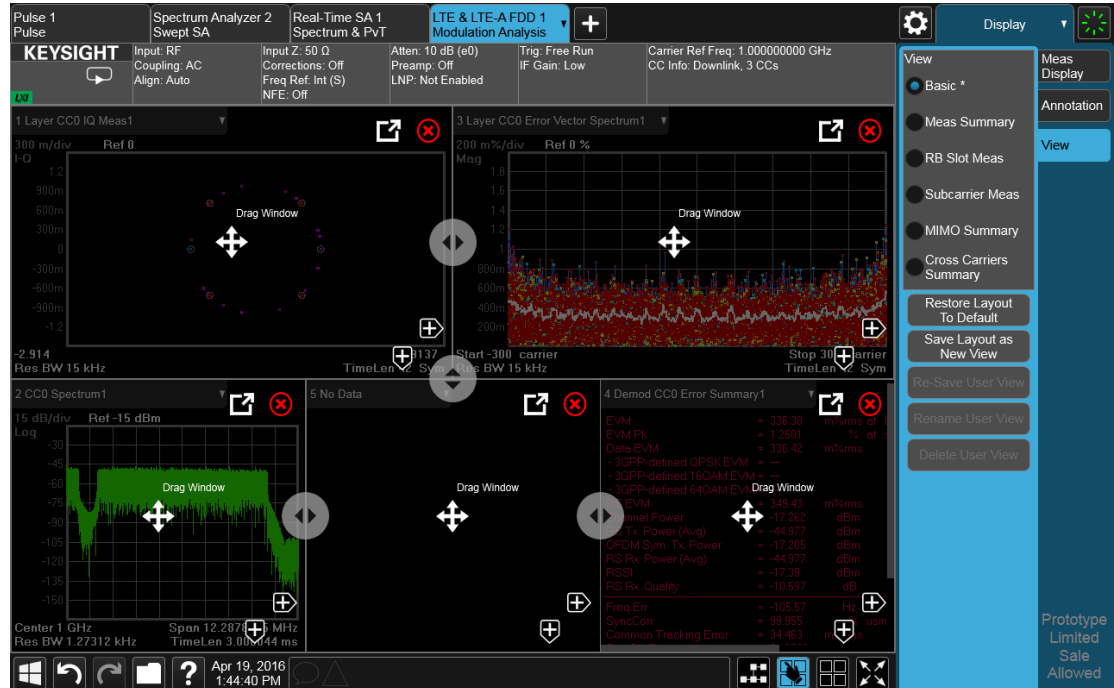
Pulse 1
Pulse

Spectrum Analyzer 2
Swept SA

Real-Time SA 1
Spectrum & PvT

LTE & LTE-A FDD 1
Modulation Analysis

Display

KEYSIGHT

Input: RF
Coupling: AC
Align: Auto

Input Z: 50 Ω
Corrections: Off
Freq Ref: Int (S)
NFE: Off

Atten: 10 dB (e0)
Preamp: Off
LNP: Not Enabled

Trig: Free Run
IF Gain: Low

Carrier Ref Freq: 1.000000000 GHz
CC Info: Downlink, 3 CCs

1 Layer CC0 IQ Meas1
300 m/div Ref 0
I-Q
1.2
900m
600m
300m
0
-300m
-600m
-900m
-1.2
Drag Window
-2.914
Res BW 15 kHz
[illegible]3137
TimeLen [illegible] Sym

3 Layer CC0 Error Vector Spectrum1
200 m%/div Ref 0 %
Mag
1.8
1.6
1.4
1.2
1
800m
600m
400m
200m
Drag Window
Start -300 carrier
Res BW 15 kHz
Stop 30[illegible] arrier
TimeLen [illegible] Sym

2 CC0 Spectrum1
15 dB/div Ref -15 dBm
Log
-30
-45
-60
-75
-90
-105
-120
-135
-150
Drag Window
Center 1 GHz
Res BW 1.27312 kHz
Span 12.287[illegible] MHz
TimeLen 3.00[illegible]44 ms

5 No Data
Drag Window

4 Demod CC0 Error Summary1
EVM = 336.38 m%rms at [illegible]
EVM Pk = 1.2501 % at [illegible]
Data EVM = 336.42 m%rms
- 3GPP-defined QPSK EVM = ---
- 3GPP-defined 16QAM EVM = ---
- 3GPP-defined 64QAM EVM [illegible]
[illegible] EVM = 349.43 m%rms
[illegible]nnel Power = -17.262 dBm
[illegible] Tx. Power (Avg) = -44.977 dBm
OFDM Sym. Tx. Power = -17.205 dBm
RS Rx. Power (Avg) = -44.977 dBm
RSSI = -17.39 dBm
RS Rx. Quality = -10.597 dB
Freq Err = -105.57 Hz
SyncCorr = 99.955 % usin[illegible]
Common Tracking Error = 34.463 m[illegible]
Drag Window

View
Basic *
Meas Summary
RB Slot Meas
Subcarrier Meas
MIMO Summary
Cross Carriers Summary
Restore Layout To Default
Save Layout as New View
Re-Save User View
Rename User View
Delete User View

Meas Display
Annotation
View

Prototype Limited Sale Allowed

Apr 19, 2016
1:44:40 PM